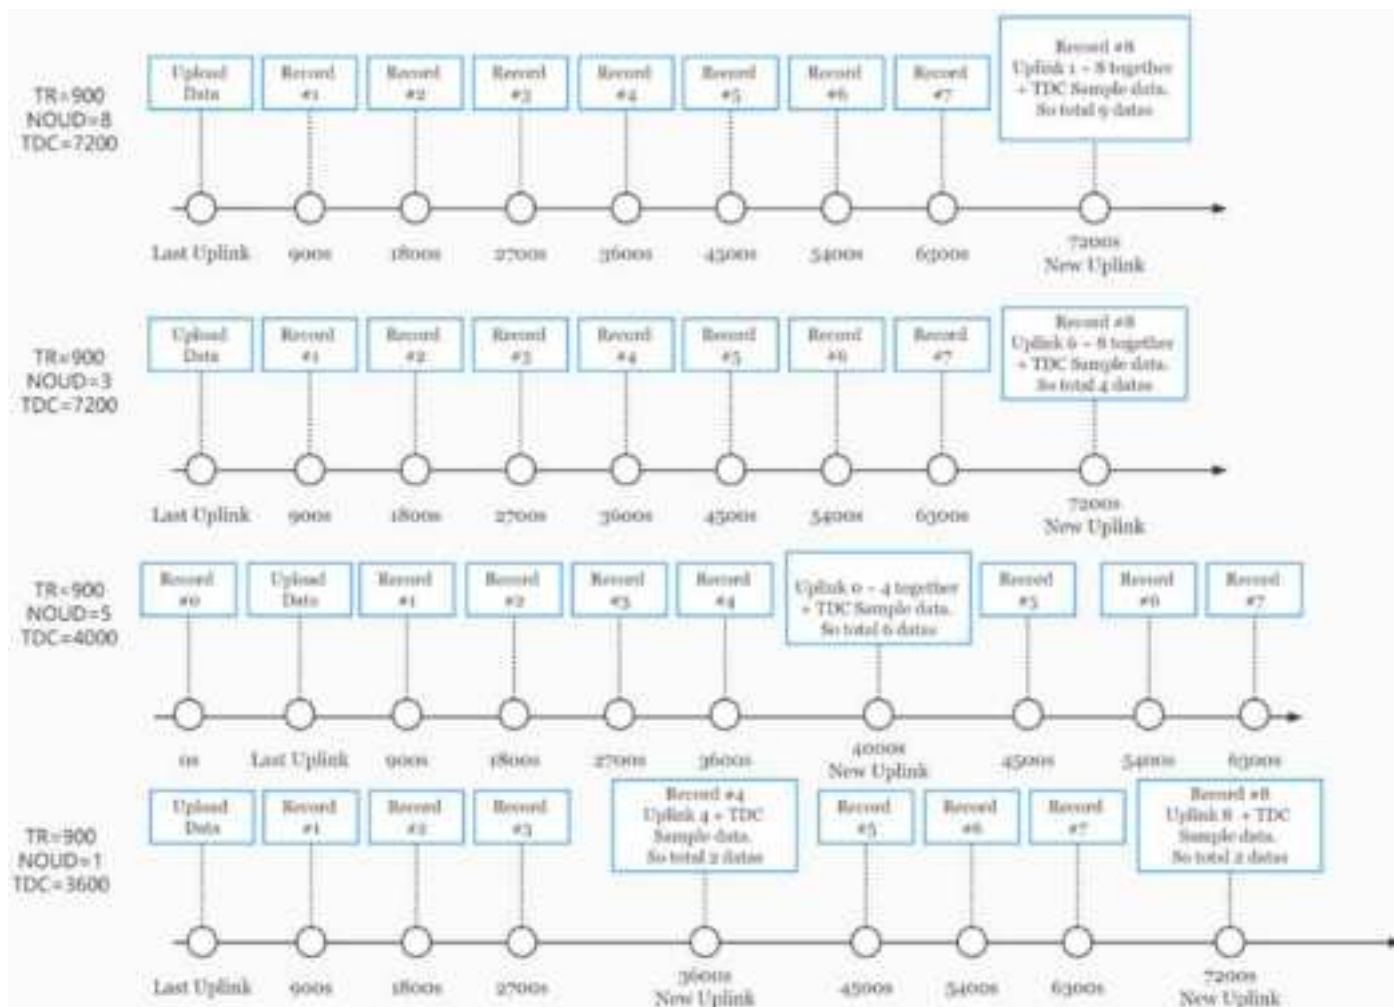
TR=900
NOUD=8
TDC=7200

Upload Data | Record #1 | Record #2 | Record #3 | Record #4 | Record #5 | Record #6 | Record #7 | Record #8 Uplink 1 - 8 together + TDC Sample data. So total 9 datas

Last Uplink | 900s | 1800s | 2700s | 3600s | 4500s | 5400s | 6300s | 7200s New Uplink

TR=900
NOUD=3
TDC=7200

Upload Data | Record #1 | Record #2 | Record #3 | Record #4 | Record #5 | Record #6 | Record #7 | Record #8 Uplink 6 - 8 together + TDC Sample data. So total 4 datas

Last Uplink | 900s | 1800s | 2700s | 3600s | 4500s | 5400s | 6300s | 7200s New Uplink

TR=900
NOUD=5
TDC=4000

Record #0 | Upload Data | Record #1 | Record #2 | Record #3 | Record #4 | Uplink 0 - 4 together + TDC Sample data. So total 6 datas | Record #5 | Record #6 | Record #7

0s | Last Uplink | 900s | 1800s | 2700s | 3600s | 4000s New Uplink | 4500s | 5400s | 6300s

TR=900
NOUD=1
TDC=3600

Upload Data | Record #1 | Record #2 | Record #3 | Record #4 Uplink 4 + TDC Sample data. So total 2 datas | Record #5 | Record #6 | Record #7 | Record #8 Uplink 8 + TDC Sample data. So total 2 datas

Last Uplink | 900s | 1800s | 2700s | 3600s New Uplink | 4500s | 5400s | 6300s | 7200s New Uplink